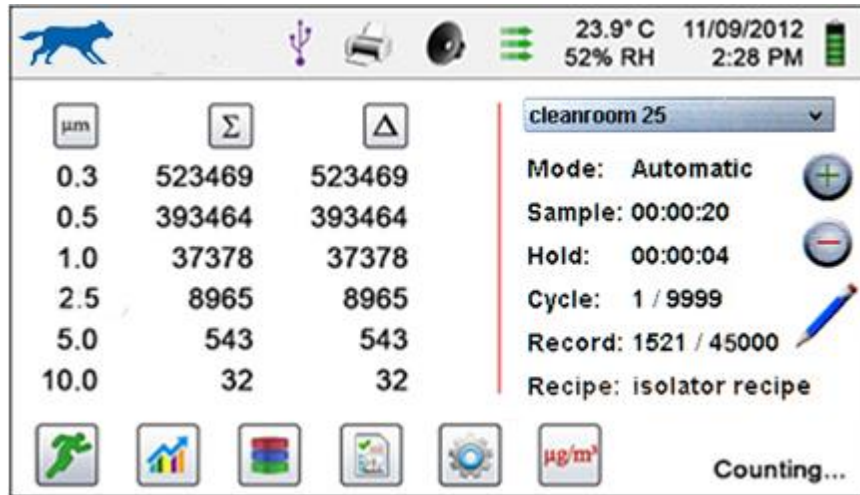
23.9° C 52% RH 11/09/2012 2:28 PM

| µm | Σ | Δ |
|---|---|---|
| 0.3 | 523469 | 523469 |
| 0.5 | 393464 | 393464 |
| 1.0 | 37378 | 37378 |
| 2.5 | 8965 | 8965 |
| 5.0 | 543 | 543 |
| 10.0 | 32 | 32 |

cleanroom 25

Mode: Automatic
Sample: 00:00:20
Hold: 00:00:04
Cycle: 1 / 9999
Record: 1521 / 45000
Recipe: isolator recipe

µg/m³

Counting...